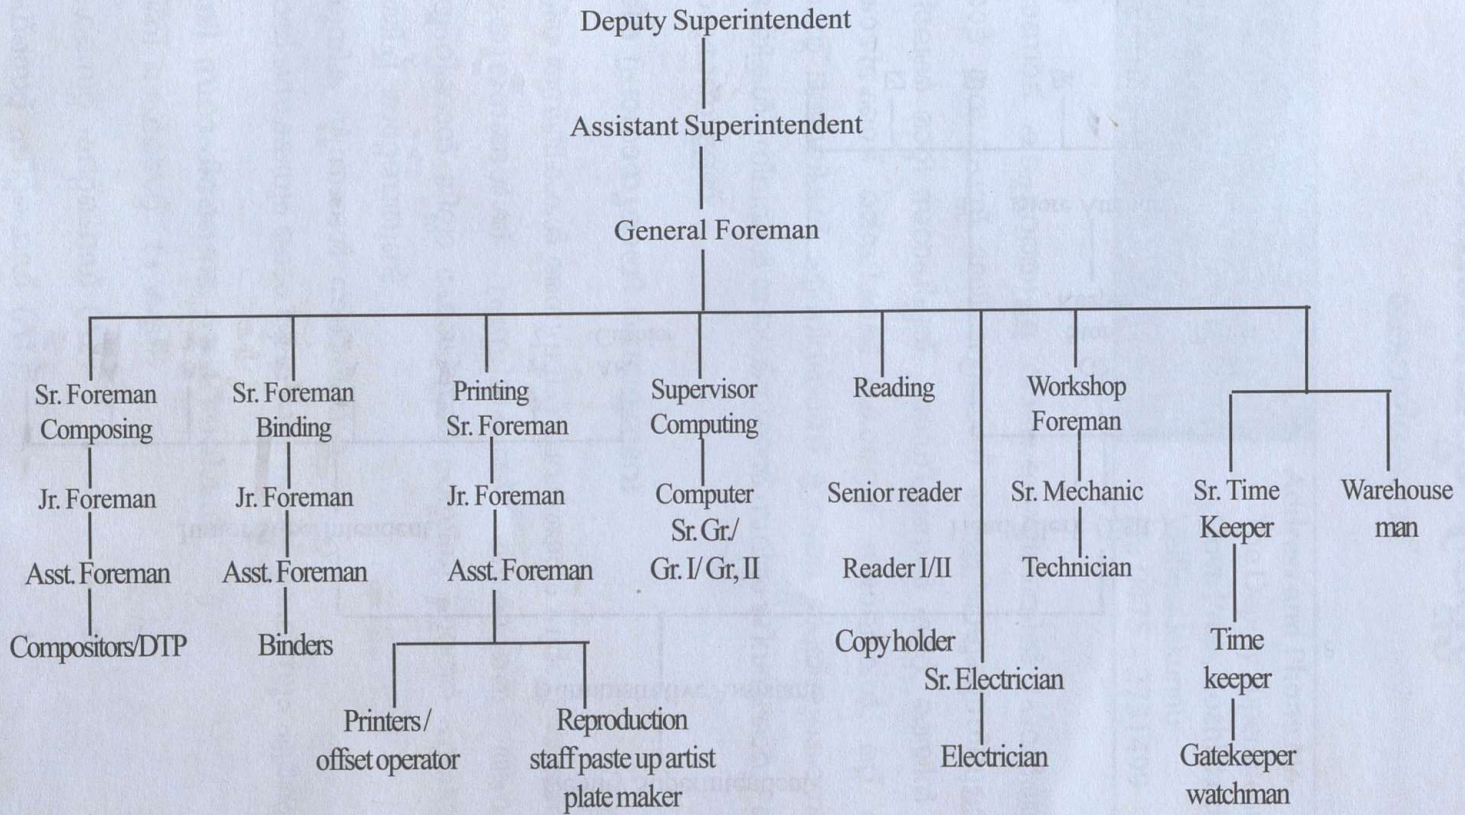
Deputy Superintendent

Assistant Superintendent

General Foreman

Sr. Foreman Composing

Jr. Foreman

Asst. Foreman

Compositors/DTP

Sr. Foreman Binding

Jr. Foreman

Asst. Foreman

Binders

Printing Sr. Foreman

Jr. Foreman

Asst. Foreman

Printers / offset operator

Reproduction staff paste up artist plate maker

Supervisor Computing

Computer Sr. Gr./ Gr. I/ Gr, II

Reading

Senior reader

Reader I/II

Copy holder

Sr. Electrician

Electrician

Workshop Foreman

Sr. Mechanic

Technician

Sr. Time Keeper

Time keeper

Gatekeeper watchman

Warehouse man